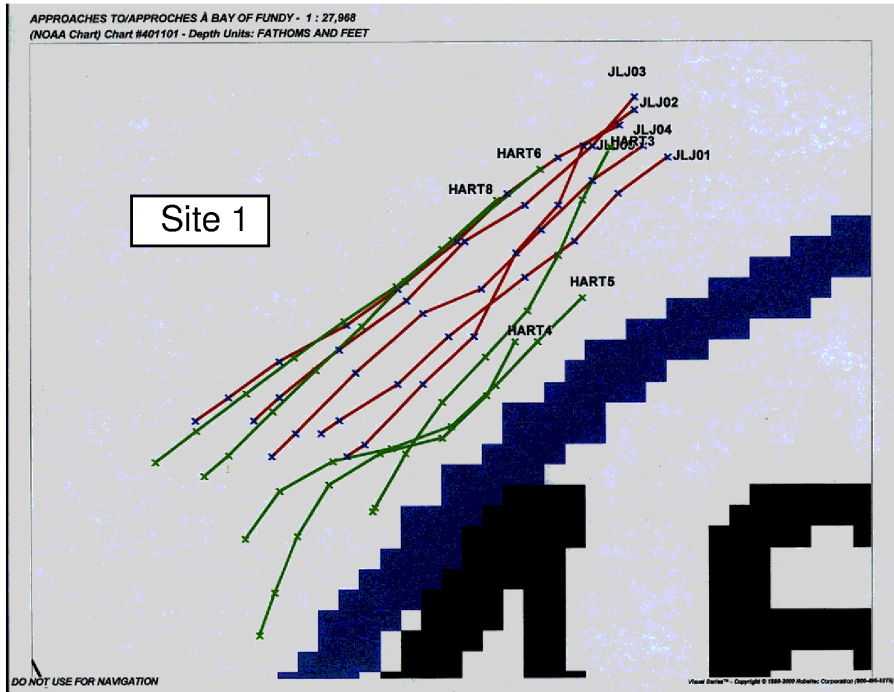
APPROACHES TO/APPROCHES À BAY OF FUNDY - 1 : 27,968
(NOAA Chart) Chart #401101 - Depth Units: FATHOMS AND FEET

Site 1

JLJ03
JLJ02
JLJ04
HART3
JLJ05
JLJ01
HART6
HART8
HART5
HART4

DO NOT USE FOR NAVIGATION

Visual Series™ - Copyright © 1995-2000 Nobeltec Corporation ([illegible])